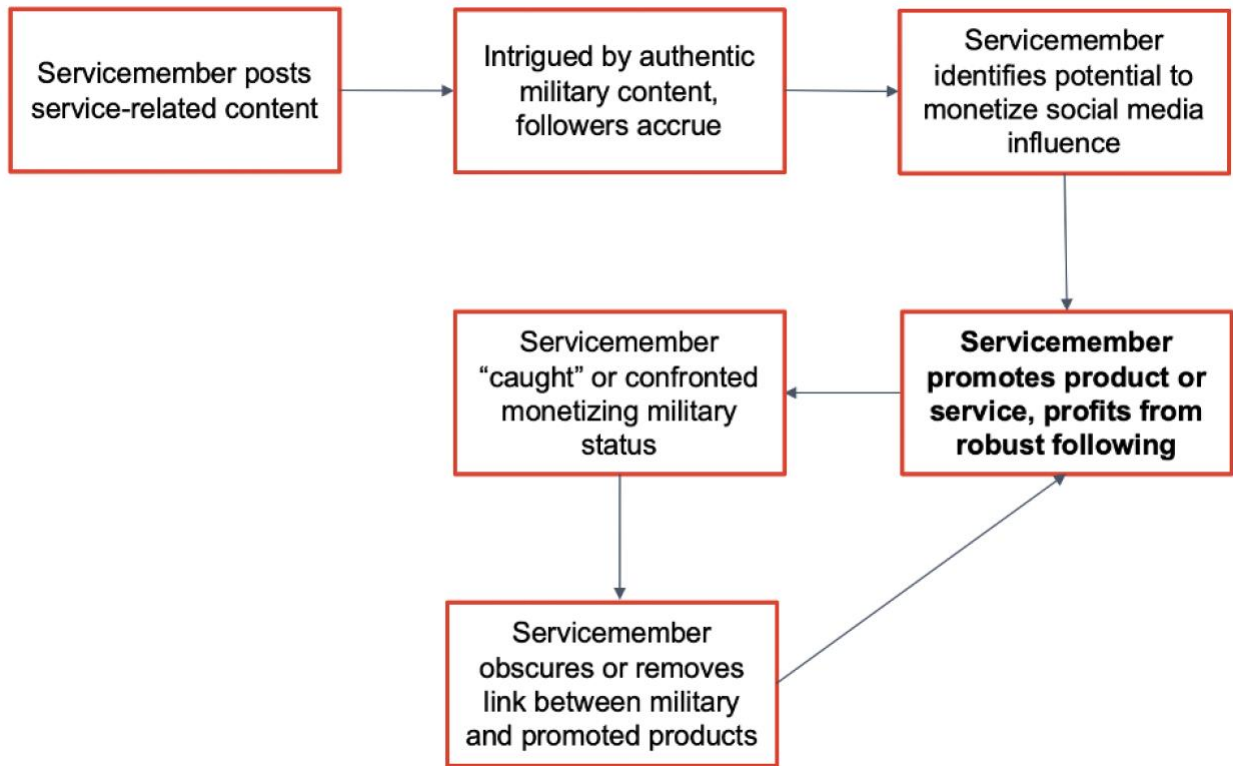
Servicemember posts service-related content

Intrigued by authentic military content, followers accrue

Servicemember identifies potential to monetize social media influence

**Servicemember promotes product or service, profits from robust following**

Servicemember “caught” or confronted monetizing military status

Servicemember obscures or removes link between military and promoted products